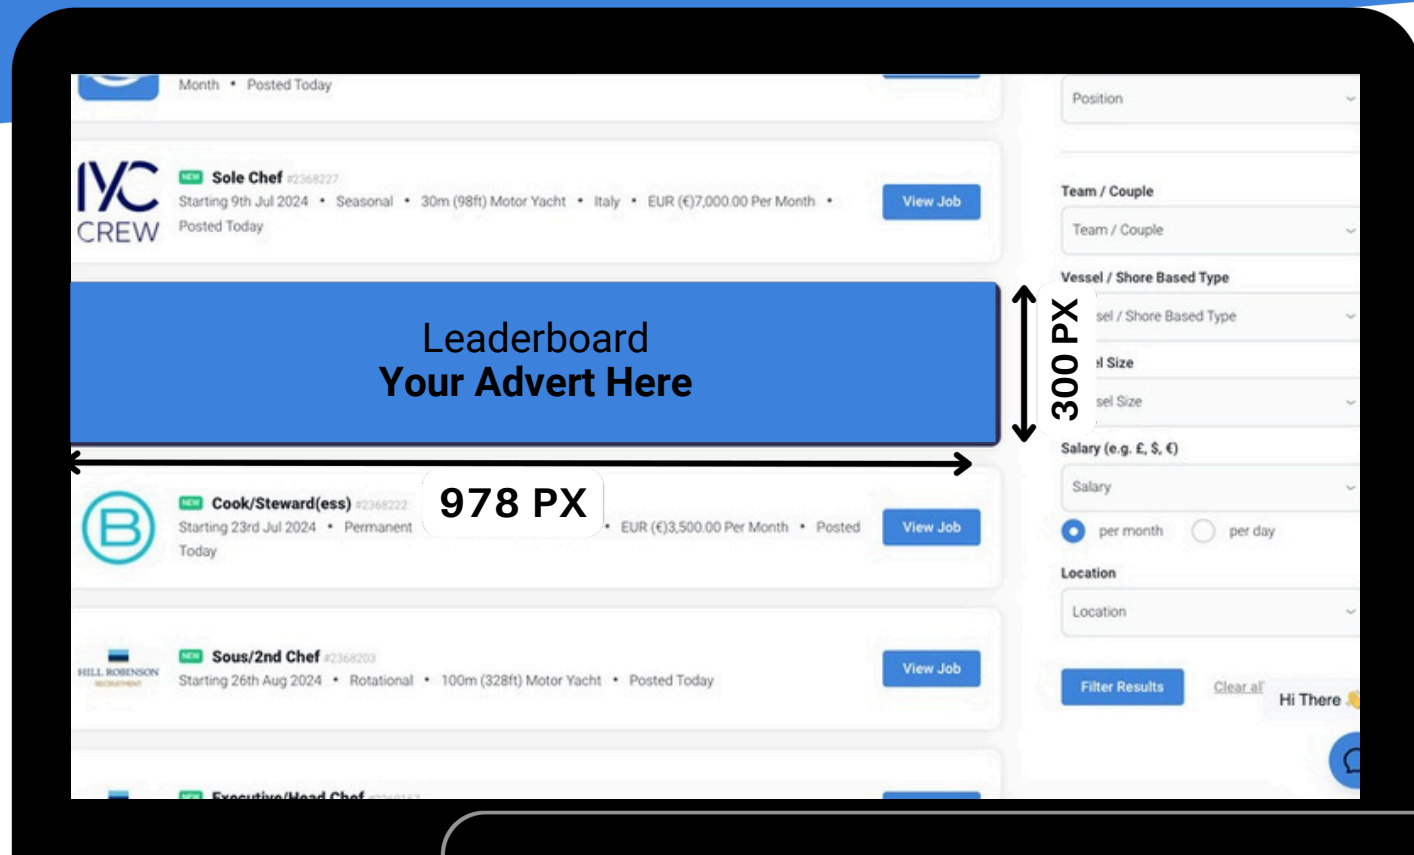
Month • Posted Today

Position

YC CREW

NEW Sole Chef #2368227
Starting 9th Jul 2024 • Seasonal • 30m (98ft) Motor Yacht • Italy • EUR (€)7,000.00 Per Month • Posted Today

View Job

Team / Couple
Team / Couple

Vessel / Shore Based Type
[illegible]sel / Shore Based Type

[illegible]l Size
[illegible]sel Size

Leaderboard
Your Advert Here

300 PX

978 PX

Salary (e.g. £, $, €)
Salary
per month per day

NEW Cook/Steward(ess) #2368222
Starting 23rd Jul 2024 • Permanent • EUR (€)3,500.00 Per Month • Posted Today

View Job

Location
Location

HILL ROBINSON

NEW Sous/2nd Chef #2368203
Starting 26th Aug 2024 • Rotational • 100m (328ft) Motor Yacht • Posted Today

View Job

Filter Results
Clear al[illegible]

Hi There

NEW Executive/Head Chef #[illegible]